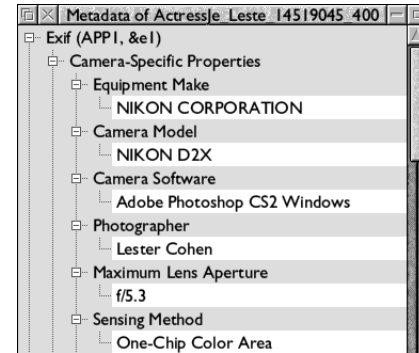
Metadata of ActressJe_Leste_14519045_400

Exif (APP1, &e1)

Camera-Specific Properties

Equipment Make

NIKON CORPORATION

Camera Model

NIKON D2X

Camera Software

Adobe Photoshop CS2 Windows

Photographer

Lester Cohen

Maximum Lens Aperture

f/5.3

Sensing Method

One-Chip Color Area